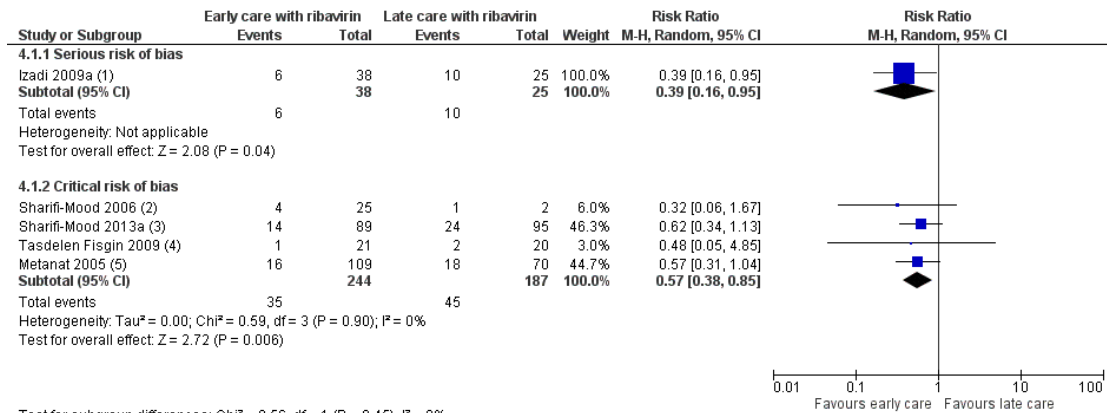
| Study or Subgroup | Early care with ribavirin Events | Early care with ribavirin Total | Late care with ribavirin Events | Late care with ribavirin Total | Weight | Risk Ratio M-H, Random, 95% CI |
|---|---|---|---|---|---|---|
| **4.1.1 Serious risk of bias** | | | | | | |
| Izadi 2009a (1) | 6 | 38 | 10 | 25 | 100.0% | 0.39 [0.16, 0.95] |
| **Subtotal (95% CI)** | | **38** | | **25** | **100.0%** | **0.39 [0.16, 0.95]** |
| Total events | 6 | | 10 | | | |
| Heterogeneity: Not applicable | | | | | | |
| Test for overall effect: Z = 2.08 (P = 0.04) | | | | | | |
| **4.1.2 Critical risk of bias** | | | | | | |
| Sharifi-Mood 2006 (2) | 4 | 25 | 1 | 2 | 6.0% | 0.32 [0.06, 1.67] |
| Sharifi-Mood 2013a (3) | 14 | 89 | 24 | 95 | 46.3% | 0.62 [0.34, 1.13] |
| Tasdelen Fisgin 2009 (4) | 1 | 21 | 2 | 20 | 3.0% | 0.48 [0.05, 4.85] |
| Metanat 2005 (5) | 16 | 109 | 18 | 70 | 44.7% | 0.57 [0.31, 1.04] |
| **Subtotal (95% CI)** | | **244** | | **187** | **100.0%** | **0.57 [0.38, 0.85]** |
| Total events | 35 | | 45 | | | |
| Heterogeneity: Tau² = 0.00; Chi² = 0.59, df = 3 (P = 0.90); I² = 0% | | | | | | |
| Test for overall effect: Z = 2.72 (P = 0.006) | | | | | | |

Risk Ratio
M-H, Random, 95% CI

0.01 0.1 1 10 100
Favours early care Favours late care

Test for subgroup differences: Chi² = 0.56, df = 1 (P = 0.45), I² = 0%